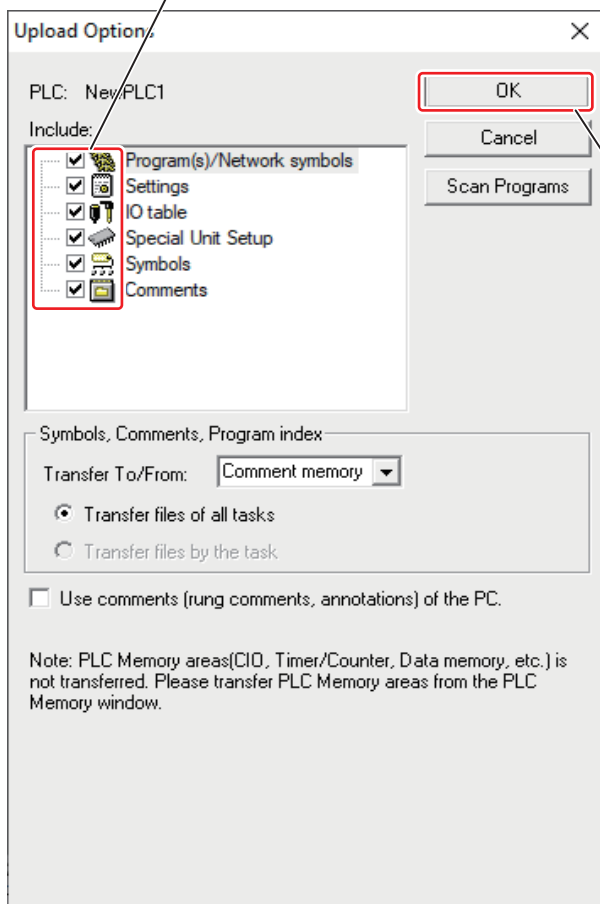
Upload Options

PLC: NewPLC1

Include:

Program(s)/Network symbols
Settings
IO table
Special Unit Setup
Symbols
Comments

OK

Cancel

Scan Programs

Symbols, Comments, Program index

Transfer To/From: Comment memory

Transfer files of all tasks

Transfer files by the task

Use comments (rung comments, annotations) of the PC.

Note: PLC Memory areas(CIO, Timer/Counter, Data memory, etc.) is not transferred. Please transfer PLC Memory areas from the PLC Memory window.